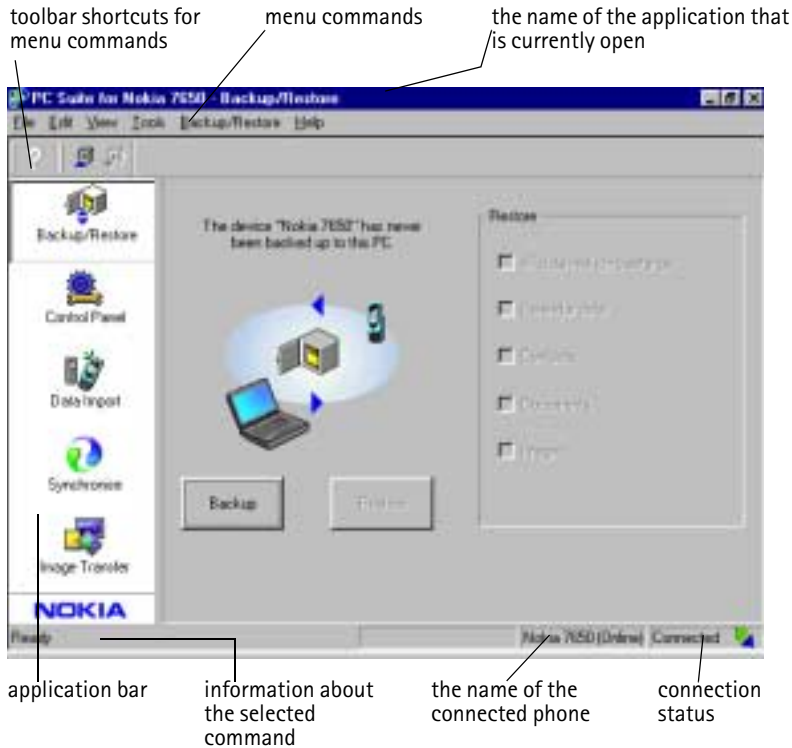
toolbar shortcuts for menu commands

menu commands

the name of the application that is currently open

PC Suite for Nokia 7650 - Backup/Restore

File Edit View Tools Backup/Restore Help

Backup/Restore

Control Panel

Data Import

Synchronise

Image Transfer

NOKIA

The device "Nokia 7650" has never been backed up to this PC

Restore

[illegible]

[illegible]

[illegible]

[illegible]

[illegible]

Backup

Restore

Ready

Nokia 7650 (Online)

Connected

application bar

information about the selected command

the name of the connected phone

connection status